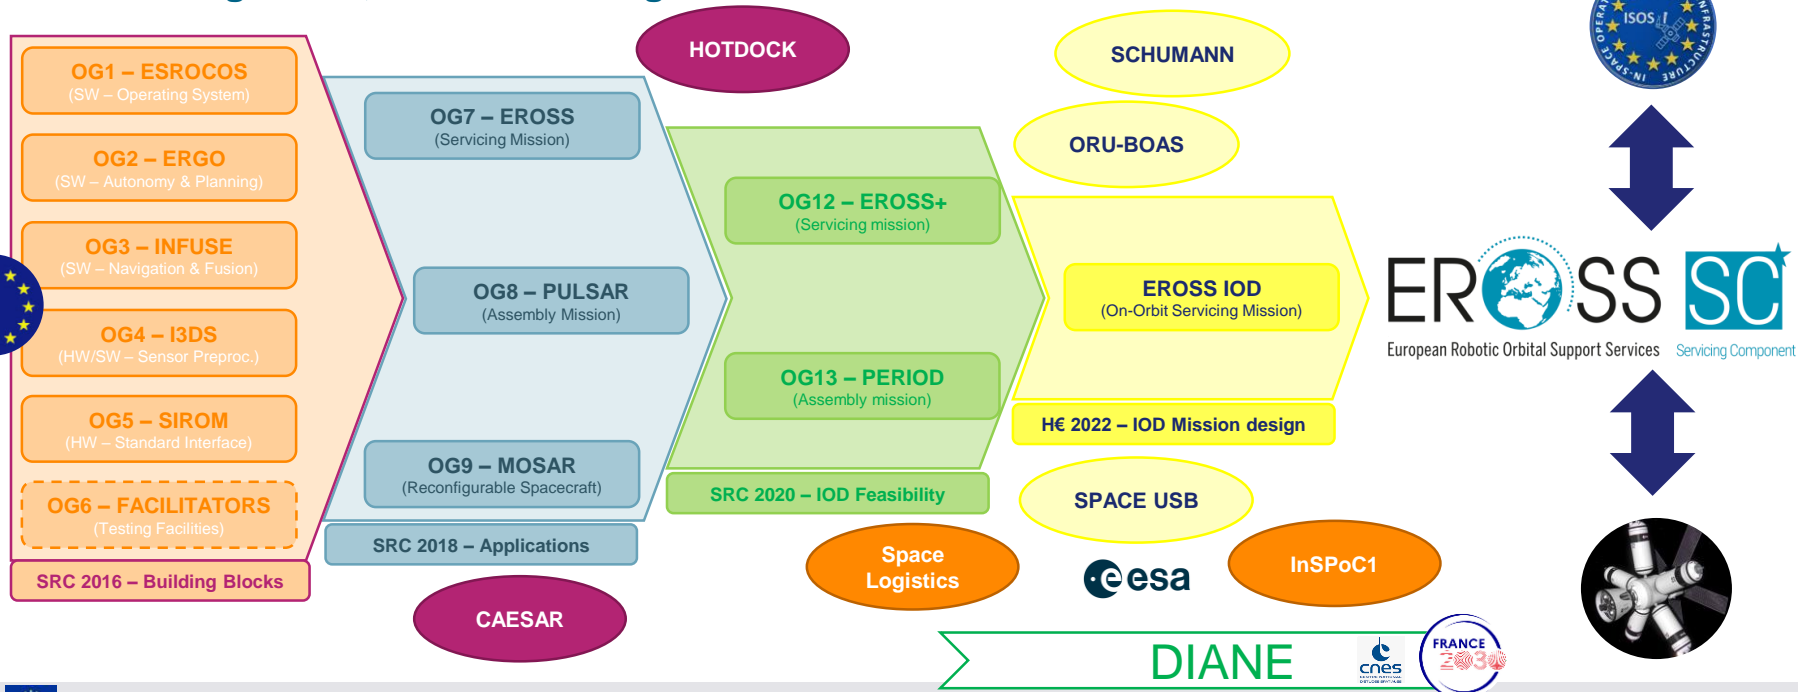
OG1 – ESROCOS
(SW – Operating System)

OG2 – ERGO
(SW – Autonomy & Planning)

OG3 – INFUSE
(SW – Navigation & Fusion)

OG4 – I3DS
(HW/SW – Sensor Preproc.)

OG5 – SIROM
(HW – Standard Interface)

OG6 – FACILITATORS
(Testing Facilities)

SRC 2016 – Building Blocks

HOTDOCK

OG7 – EROSS
(Servicing Mission)

OG8 – PULSAR
(Assembly Mission)

OG9 – MOSAR
(Reconfigurable Spacecraft)

SRC 2018 – Applications

CAESAR

OG12 – EROSS+
(Servicing mission)

OG13 – PERIOD
(Assembly mission)

SRC 2020 – IOD Feasibility

Space Logistics

SCHUMANN

ORU-BOAS

EROSS IOD
(On-Orbit Servicing Mission)

H€ 2022 – IOD Mission design

SPACE USB

esa

InSPoC1

DIANE

cnes

FRANCE 2030

ISOS
SPACE OPERATIONS INFRASTRUCTURE

EROSS SC
European Robotic Orbital Support Services
Servicing Component